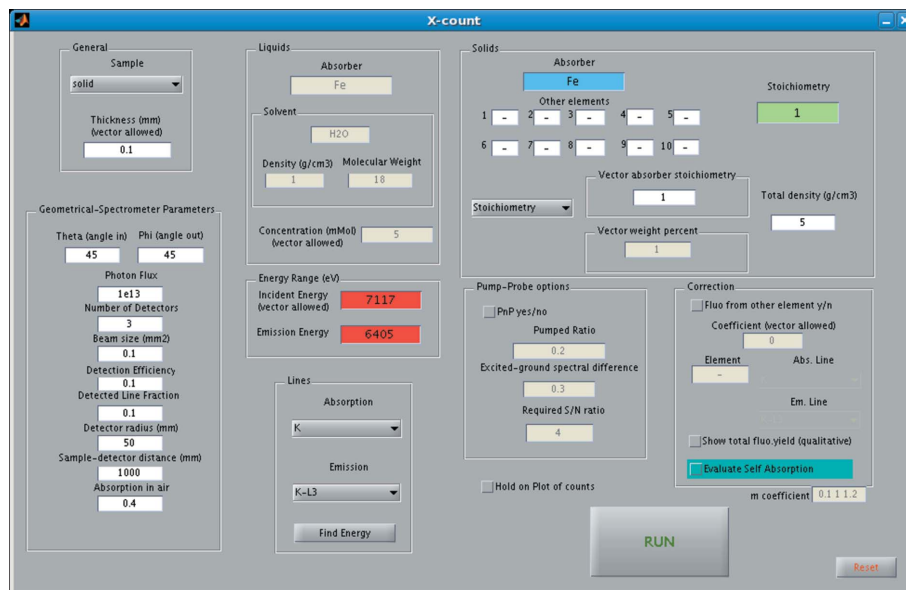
X-count

General
Sample
solid
Thickness (mm)
(vector allowed)
0.1

Geometrical-Spectrometer Parameters
Theta (angle in) Phi (angle out)
45 45
Photon Flux
1e13
Number of Detectors
3
Beam size (mm2)
0.1
Detection Efficiency
0.1
Detected Line Fraction
0.1
Detector radius (mm)
50
Sample-detector distance (mm)
1000
Absorption in air
0.4

Liquids
Absorber
Fe
Solvent
H2O
Density (g/cm3) Molecular Weight
1 18
Concentration (mMol)
(vector allowed)
5

Energy Range (eV)
Incident Energy
(vector allowed)
7117
Emission Energy
6405

Lines
Absorption
K
Emission
K-L3
Find Energy

Solids
Absorber
Fe
Other elements
1 - 2 - 3 - 4 - 5 -
6 - 7 - 8 - 9 - 10 -
Stoichiometry
1
Stoichiometry
Vector absorber stoichiometry
1
Total density (g/cm3)
5
Vector weight percent
1

Pump-Probe options
PnP yes/no
Pumped Ratio
0.2
Excited-ground spectral difference
0.3
Required S/N ratio
4

Correction
Fluo from other element y/n
Coefficient (vector allowed)
0
Element Abs. Line
-
Em. Line
Show total fluo.yield (qualitative)
Evaluate Self Absorption
m coefficient 0.1 1 1.2

Hold on Plot of counts

RUN

Reset